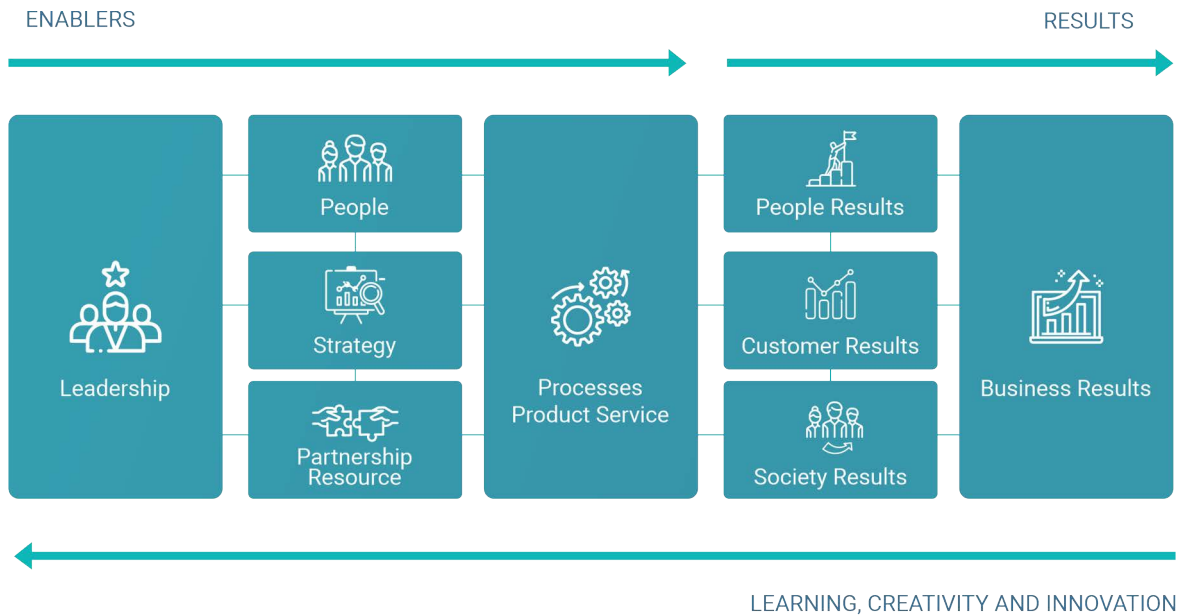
ENABLERS

RESULTS

Leadership

People

Strategy

Partnership Resource

Processes Product Service

People Results

Customer Results

Society Results

Business Results

LEARNING, CREATIVITY AND INNOVATION